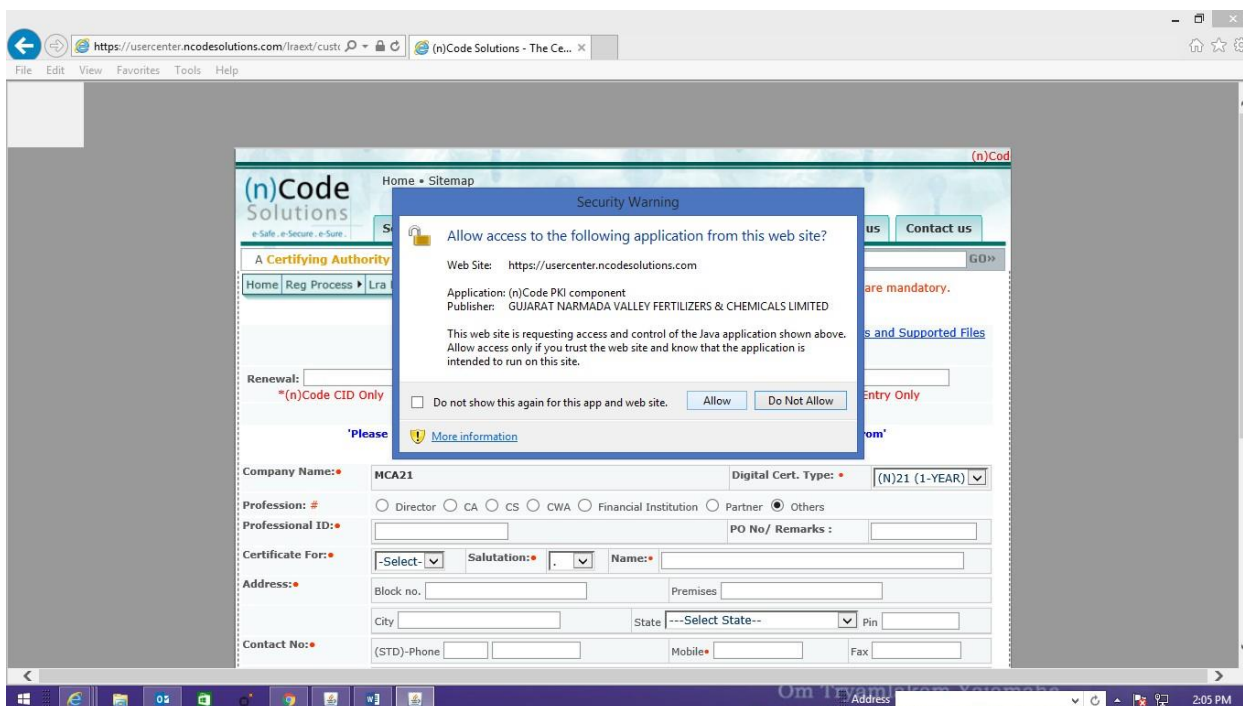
https://usercenter.ncodesolutions.com/lraext/cust

(n)Code Solutions - The Ce...

File Edit View Favorites Tools Help

(n)Cod

(n)Code Solutions
e-Safe . e-Secure . e-Sure .

Home • Sitemap

Contact us

A Certifying Authority

GO»

Home | Reg Process ▶ | Lra

are mandatory.

s and Supported Files

Renewal:
*(n)Code CID Only

Entry Only

'Please

om'

Security Warning

Allow access to the following application from this web site?

Web Site: https://usercenter.ncodesolutions.com

Application: (n)Code PKI component
Publisher: GUJARAT NARMADA VALLEY FERTILIZERS & CHEMICALS LIMITED

This web site is requesting access and control of the Java application shown above. Allow access only if you trust the web site and know that the application is intended to run on this site.

Do not show this again for this app and web site.

Allow

Do Not Allow

More information

Company Name:• MCA21

Digital Cert. Type: • (N)21 (1-YEAR)

Profession: # Director CA CS CWA Financial Institution Partner Others

Professional ID:•

PO No/ Remarks :

Certificate For:• -Select-

Salutation:• .

Name:•

Address:• Block no.

Premises

City

State ---Select State--

Pin

Contact No:• (STD)-Phone

Mobile•

Fax

Om Tryambakam Yajamahe

Address

2:05 PM